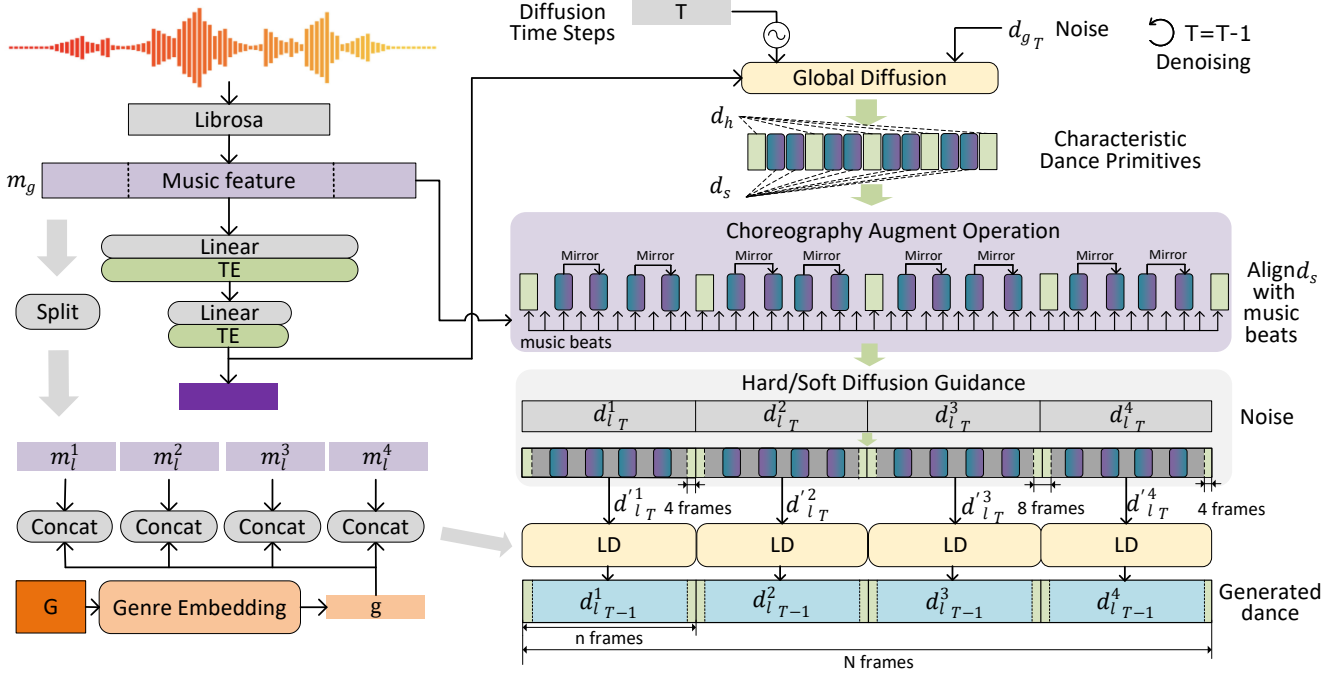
Diffusion Time Steps

T

$d_{g_T}$ Noise

T=T-1 Denoising

Librosa

$m_g$

Music feature

Linear

TE

Linear

TE

Split

Global Diffusion

$d_h$

Characteristic Dance Primitives

$d_s$

Choreography Augment Operation

Mirror Mirror Mirror Mirror Mirror Mirror Mirror Mirror

music beats

Align $d_s$ with music beats

Hard/Soft Diffusion Guidance

$d_{l\ T}^{1}$ $d_{l\ T}^{2}$ $d_{l\ T}^{3}$ $d_{l\ T}^{4}$

Noise

$m_l^1$ $m_l^2$ $m_l^3$ $m_l^4$

Concat Concat Concat Concat

$d'^{1}_{l\ T}$ 4 frames $d'^{2}_{l\ T}$ $d'^{3}_{l\ T}$ 8 frames $d'^{4}_{l\ T}$ 4 frames

LD LD LD LD

G

Genre Embedding

g

$d_{l\ T-1}^{1}$ $d_{l\ T-1}^{2}$ $d_{l\ T-1}^{3}$ $d_{l\ T-1}^{4}$

Generated dance

n frames

N frames